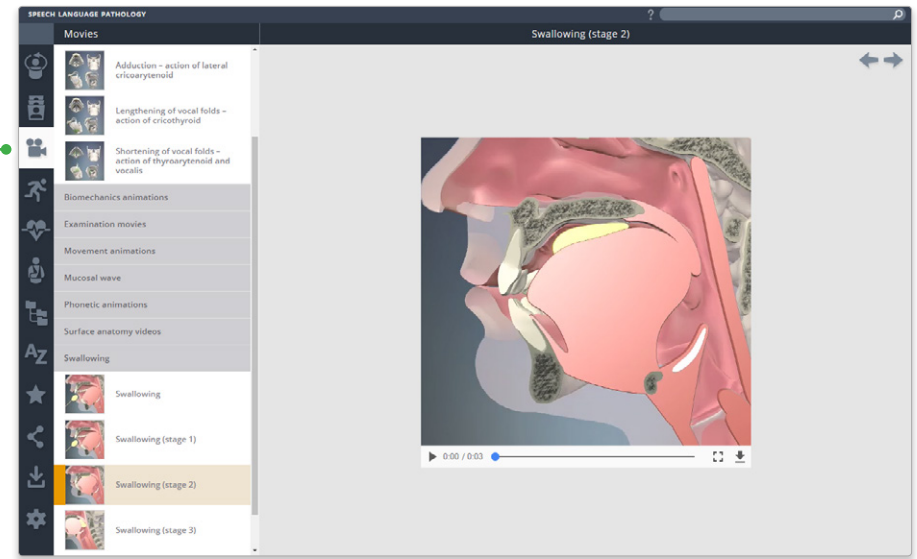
SPEECH LANGUAGE PATHOLOGY

?

Movies

Swallowing (stage 2)

Adduction – action of lateral cricoarytenoid

Lengthening of vocal folds – action of cricothyroid

Shortening of vocal folds – action of thyroarytenoid and vocalis

Biomechanics animations

Examination movies

Movement animations

Mucosal wave

Phonetic animations

Surface anatomy videos

Swallowing

Swallowing

Swallowing (stage 1)

Swallowing (stage 2)

Swallowing (stage 3)

AZ

0:00 / 0:03